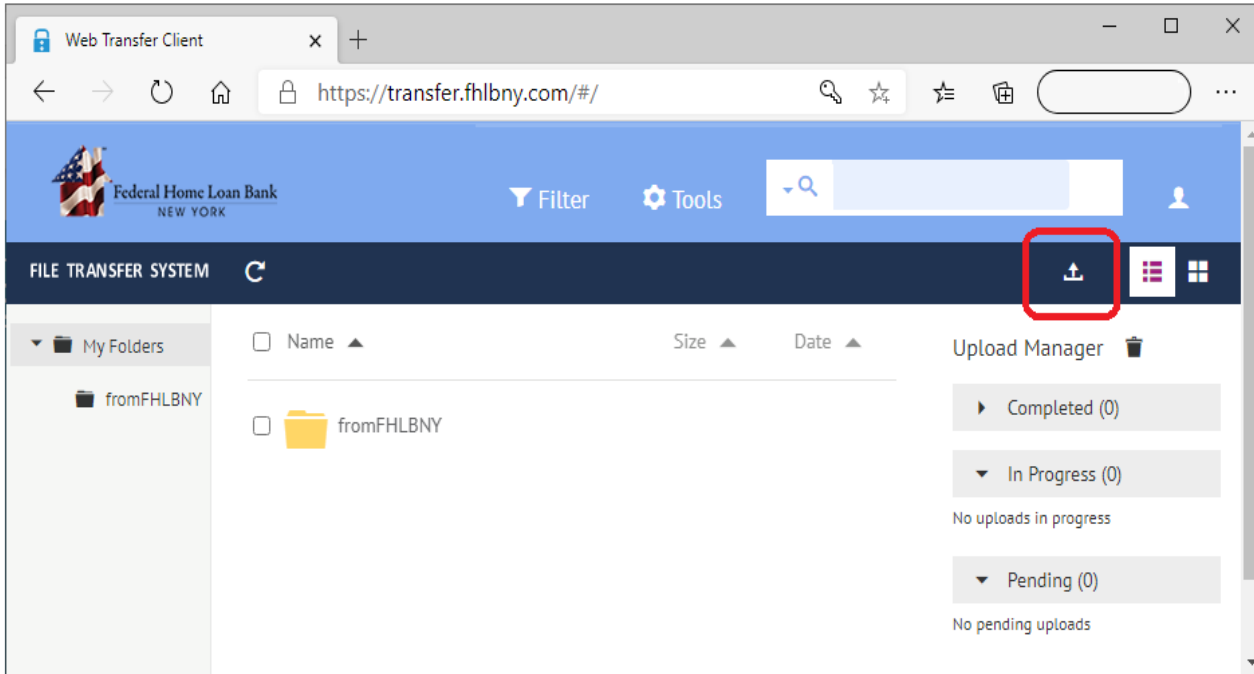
Web Transfer Client

https://transfer.fhlbny.com/#/

Federal Home Loan Bank
NEW YORK

Filter Tools

FILE TRANSFER SYSTEM

My Folders
fromFHLBNY

Name Size Date

fromFHLBNY

Upload Manager

Completed (0)

In Progress (0)
No uploads in progress

Pending (0)
No pending uploads